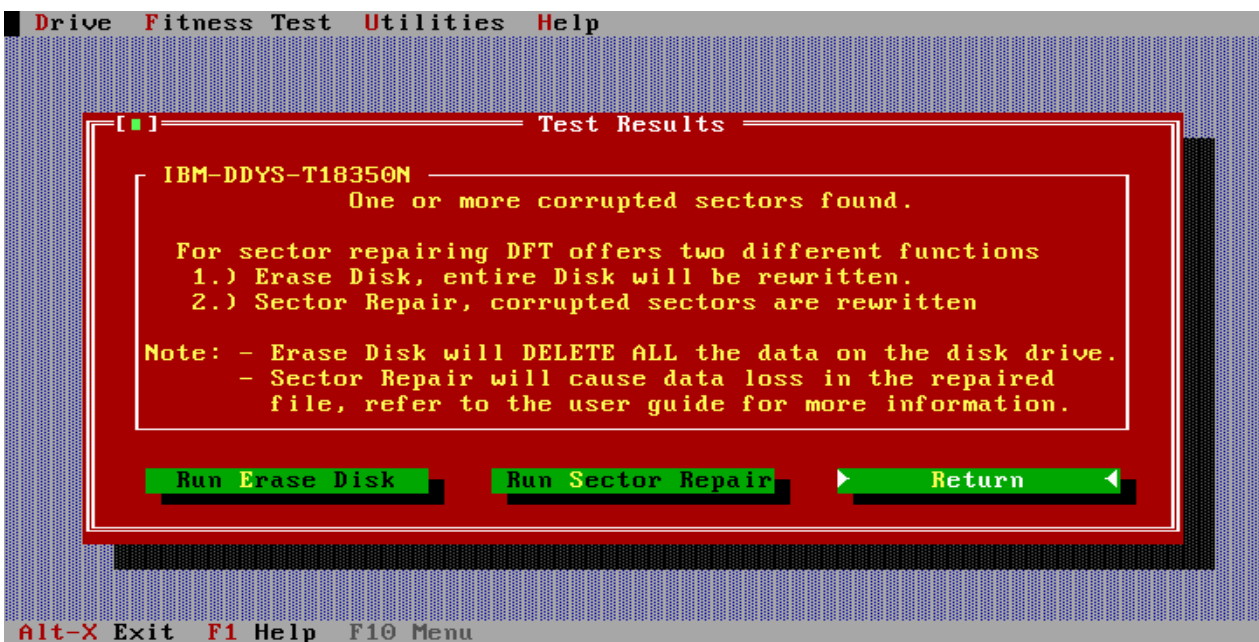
Drive Fitness Test Utilities Help

[■] Test Results

IBM-DDYS-T18350N
One or more corrupted sectors found.

For sector repairing DFT offers two different functions
1.) Erase Disk, entire Disk will be rewritten.
2.) Sector Repair, corrupted sectors are rewritten

Note: - Erase Disk will DELETE ALL the data on the disk drive.
- Sector Repair will cause data loss in the repaired file, refer to the user guide for more information.

Run Erase Disk
Run Sector Repair
Return

Alt-X Exit F1 Help F10 Menu